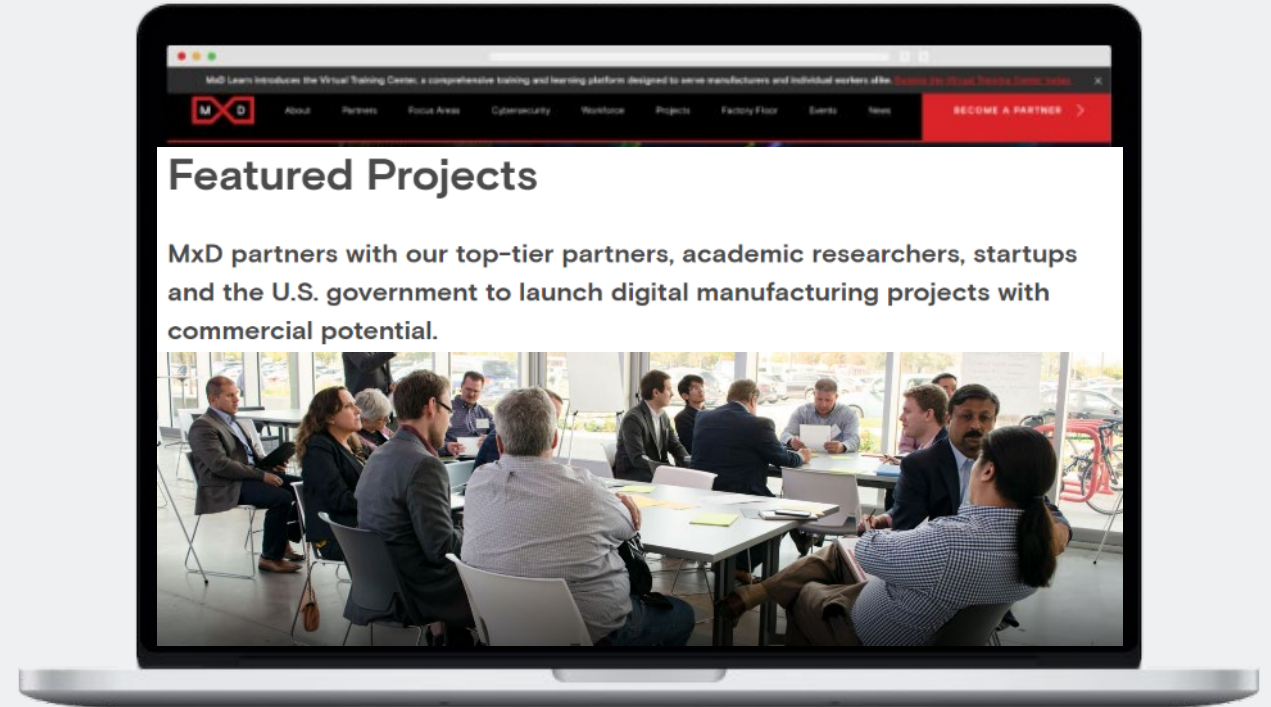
MxD Learn Introduces the Virtual Training Center, a comprehensive training and learning platform designed to serve manufacturers and individual workers alike. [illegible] ×

M D

About Partners Focus Areas Cybersecurity Workforce Projects Factory Floor Events News

BECOME A PARTNER >

Featured Projects

MxD partners with our top-tier partners, academic researchers, startups and the U.S. government to launch digital manufacturing projects with commercial potential.